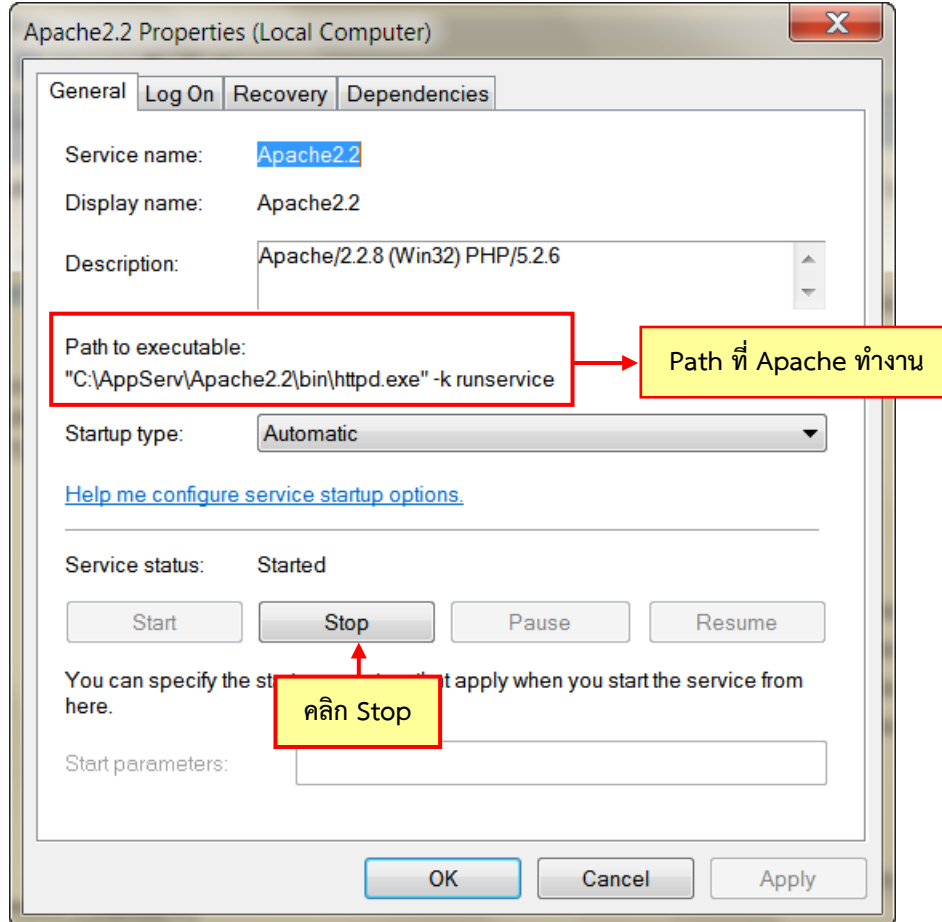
Apache2.2 Properties (Local Computer)

General | Log On | Recovery | Dependencies

Service name: Apache2.2

Display name: Apache2.2

Description: Apache/2.2.8 (Win32) PHP/5.2.6

Path to executable:
"C:\AppServ\Apache2.2\bin\httpd.exe" -k runservice

Path ที่ Apache ทำงาน

Startup type: Automatic

Help me configure service startup options.

Service status: Started

Start | Stop | Pause | Resume

You can specify the st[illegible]t apply when you start the service from here.

คลิก Stop

Start parameters:

OK | Cancel | Apply